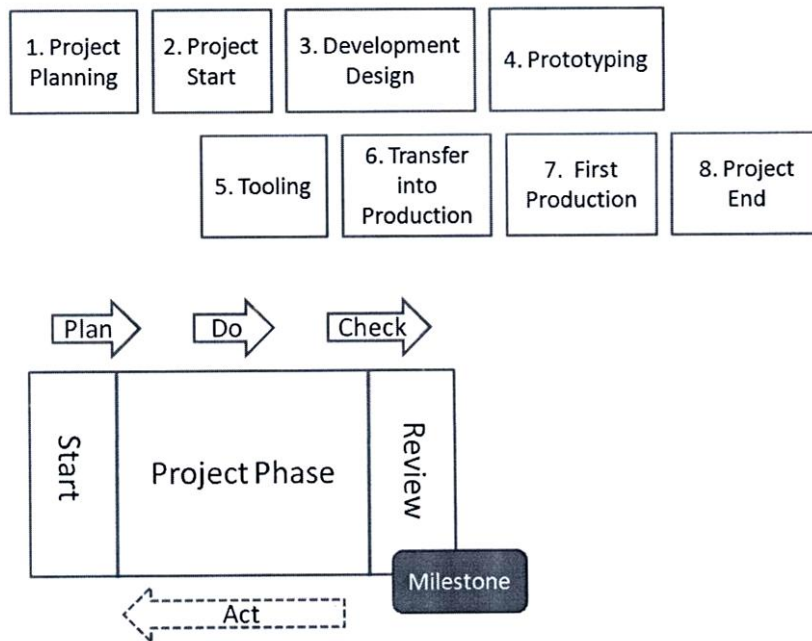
1. Project Planning

2. Project Start

3. Development Design

4. Prototyping

5. Tooling

6. Transfer into Production

7. First Production

8. Project End

Plan

Do

Check

Start

Project Phase

Review

Milestone

Act